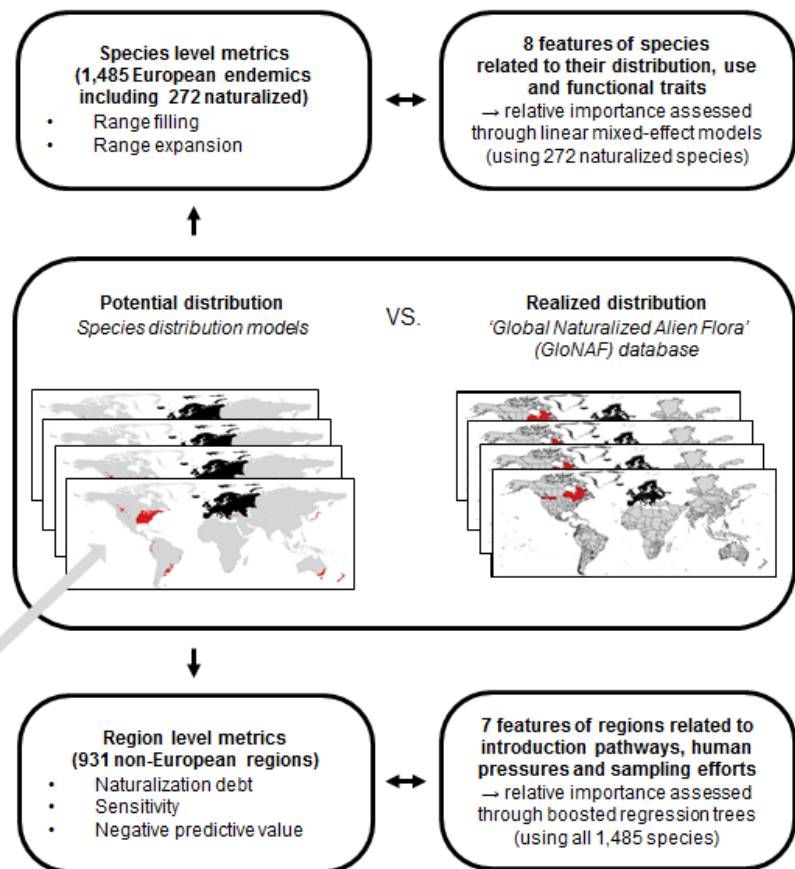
**Species level metrics (1,485 European endemics including 272 naturalized)**

- Range filling
- Range expansion

**8 features of species related to their distribution, use and functional traits**
→ relative importance assessed through linear mixed-effect models (using 272 naturalized species)

**Potential distribution**
*Species distribution models*

VS.

**Realized distribution**
*'Global Naturalized Alien Flora'* (GloNAF) database

**Region level metrics (931 non-European regions)**

- Naturalization debt
- Sensitivity
- Negative predictive value

**7 features of regions related to introduction pathways, human pressures and sampling efforts**
→ relative importance assessed through boosted regression trees (using all 1,485 species)